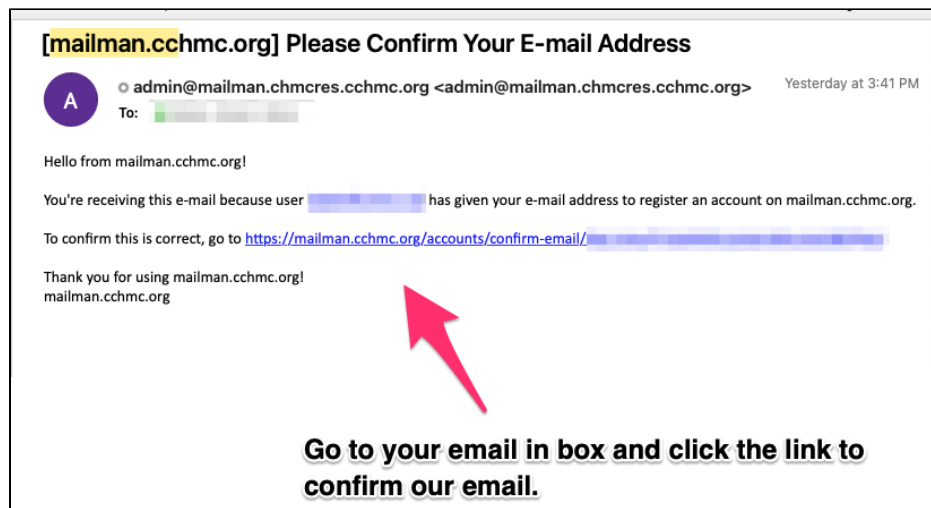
[mailman.cchmc.org] Please Confirm Your E-mail Address

A

admin@mailman.chmcres.cchmc.org <admin@mailman.chmcres.cchmc.org>

Yesterday at 3:41 PM

To: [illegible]

Hello from mailman.cchmc.org!

You're receiving this e-mail because user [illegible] has given your e-mail address to register an account on mailman.cchmc.org.

To confirm this is correct, go to https://mailman.cchmc.org/accounts/confirm-email/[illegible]

Thank you for using mailman.cchmc.org!
mailman.cchmc.org

Go to your email in box and click the link to confirm our email.